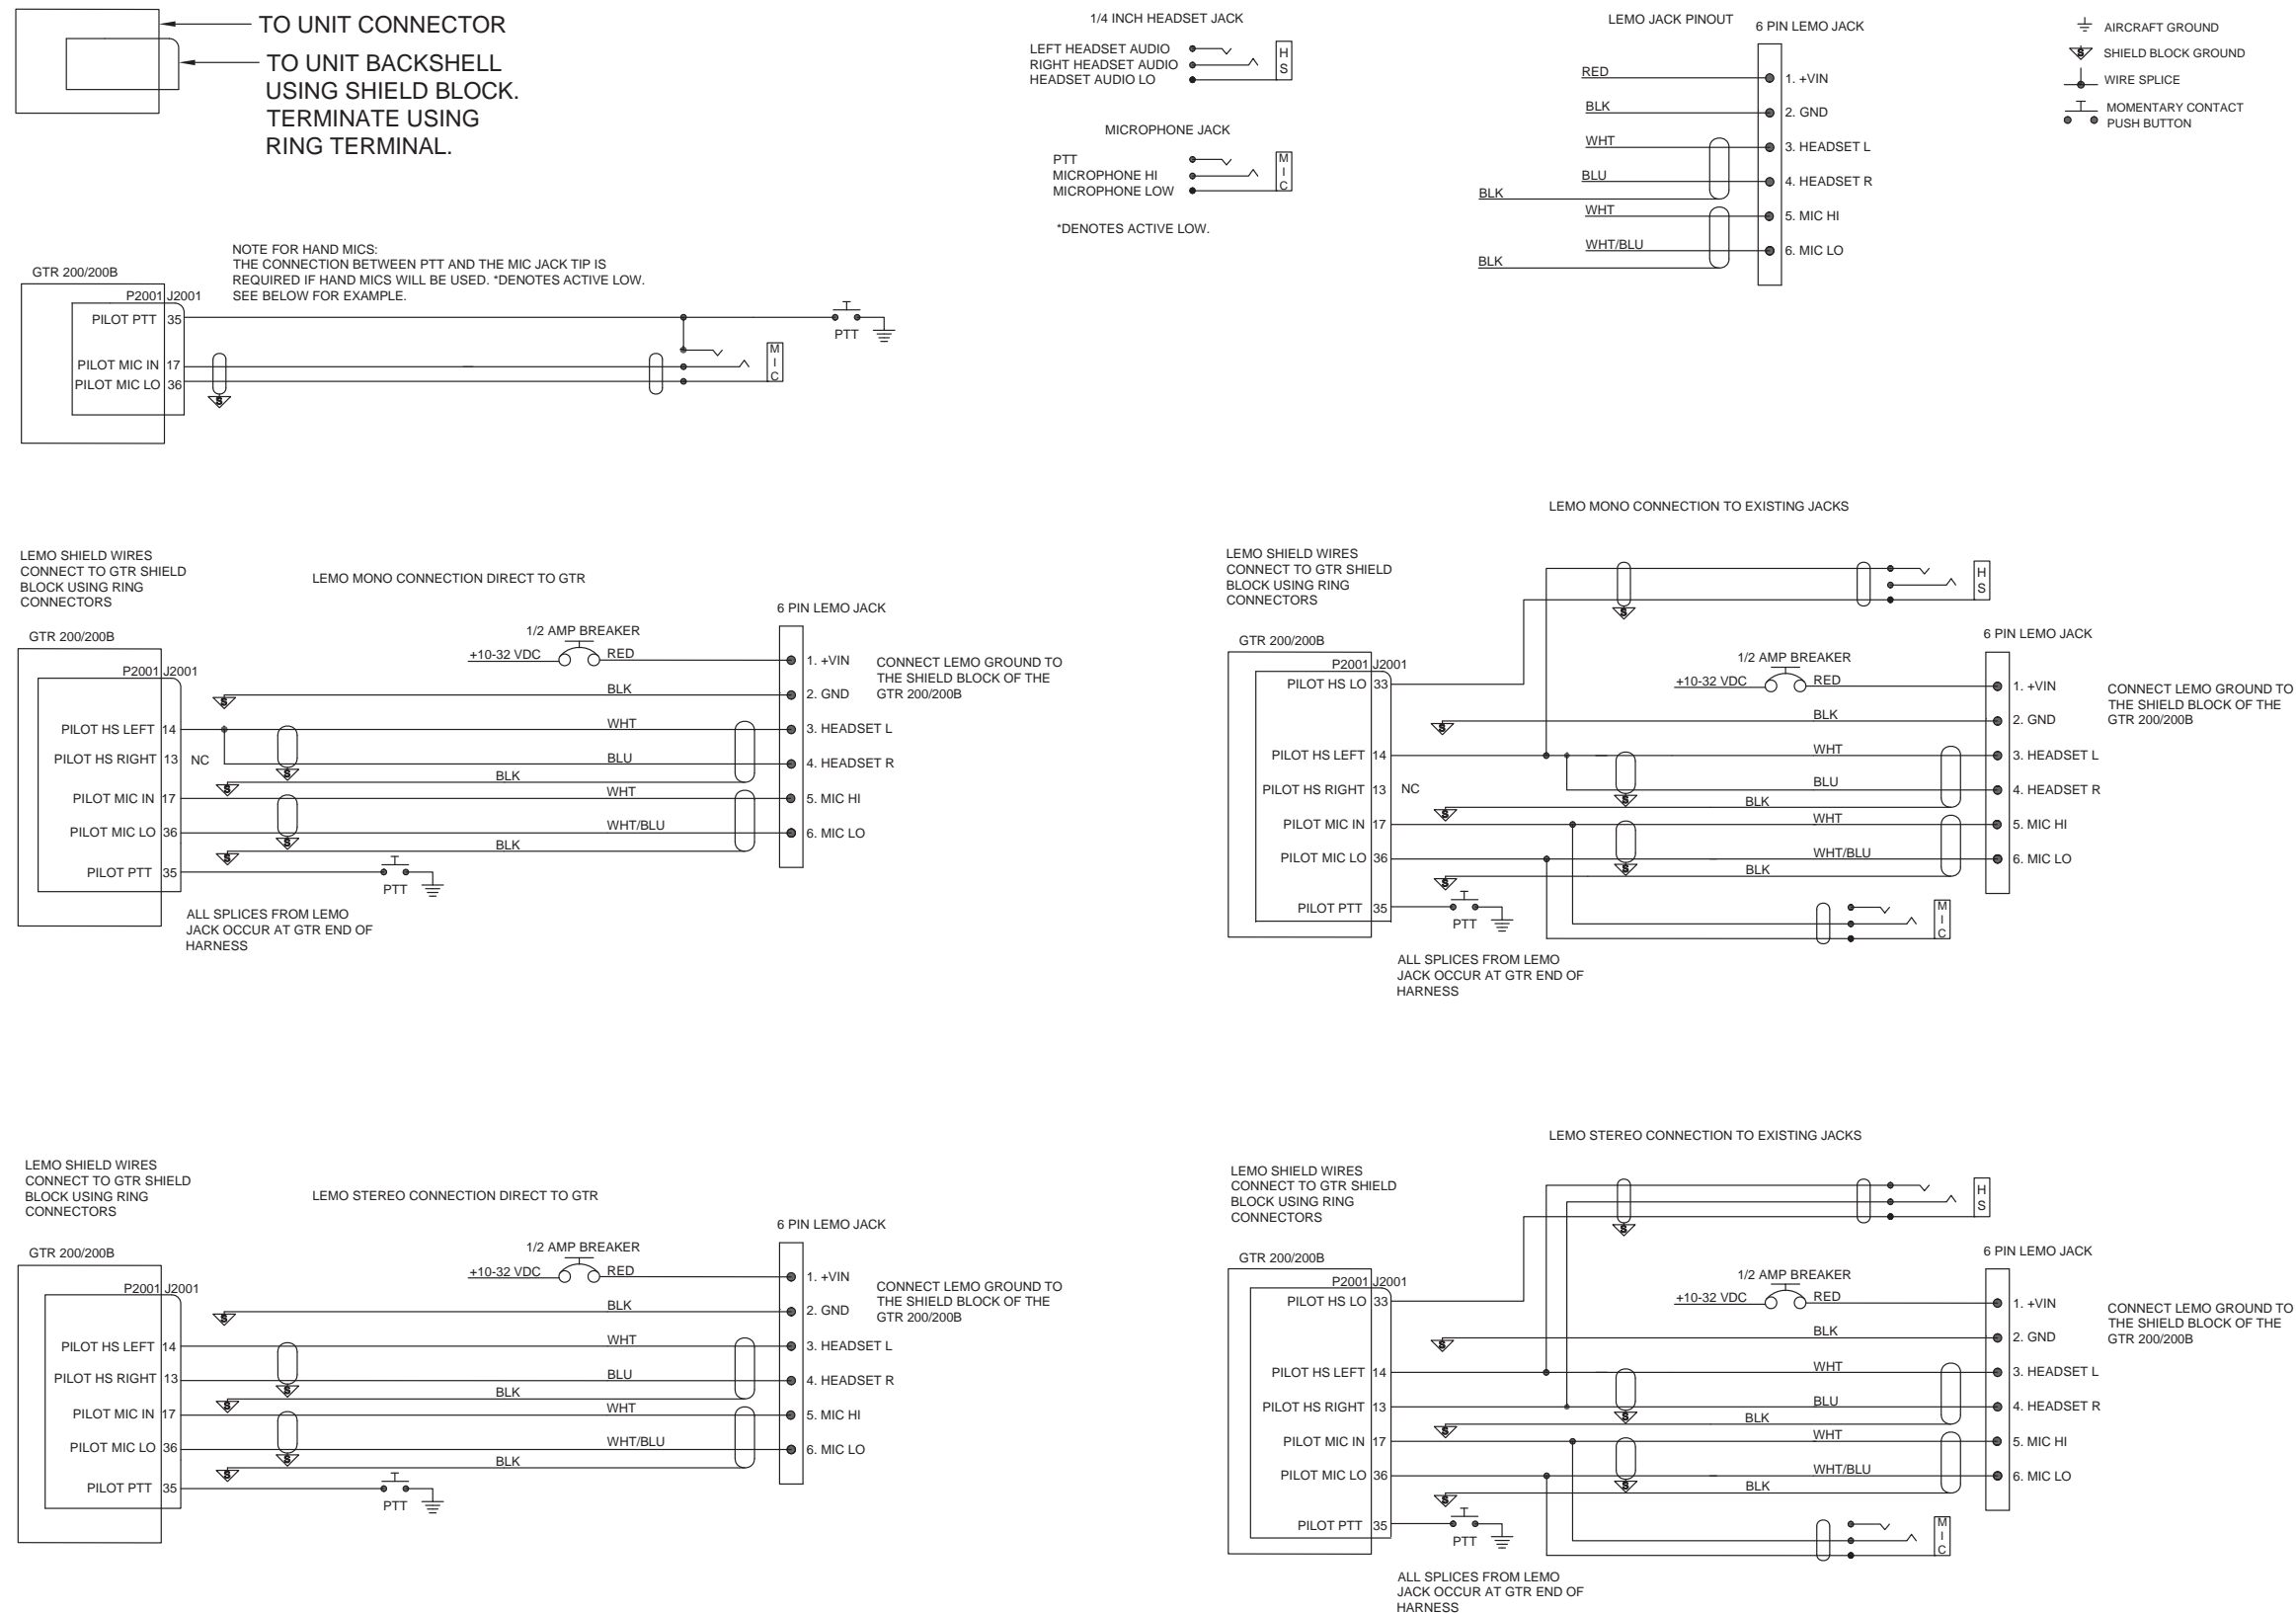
TO UNIT CONNECTOR
TO UNIT BACKSHELL USING SHIELD BLOCK. TERMINATE USING RING TERMINAL.

1/4 INCH HEADSET JACK
LEFT HEADSET AUDIO
RIGHT HEADSET AUDIO
HEADSET AUDIO LO
H S

MICROPHONE JACK
PTT
MICROPHONE HI
MICROPHONE LOW
M I C

*DENOTES ACTIVE LOW.

LEMO JACK PINOUT
6 PIN LEMO JACK
RED
BLK
WHT
BLU
BLK
WHT
WHT/BLU
BLK
1. +VIN
2. GND
3. HEADSET L
4. HEADSET R
5. MIC HI
6. MIC LO

AIRCRAFT GROUND
S SHIELD BLOCK GROUND
WIRE SPLICE
MOMENTARY CONTACT PUSH BUTTON

GTR 200/200B
NOTE FOR HAND MICS:
THE CONNECTION BETWEEN PTT AND THE MIC JACK TIP IS REQUIRED IF HAND MICS WILL BE USED. *DENOTES ACTIVE LOW. SEE BELOW FOR EXAMPLE.
P2001 J2001
PILOT PTT 35
PILOT MIC IN 17
PILOT MIC LO 36
S
PTT
M I C

LEMO MONO CONNECTION TO EXISTING JACKS

LEMO SHIELD WIRES CONNECT TO GTR SHIELD BLOCK USING RING CONNECTORS
LEMO MONO CONNECTION DIRECT TO GTR
6 PIN LEMO JACK
GTR 200/200B
1/2 AMP BREAKER
+10-32 VDC
RED
P2001 J2001
BLK
WHT
BLU
BLK
WHT
WHT/BLU
BLK
PILOT HS LEFT 14
PILOT HS RIGHT 13 NC
PILOT MIC IN 17
PILOT MIC LO 36
PILOT PTT 35
PTT
1. +VIN
2. GND
3. HEADSET L
4. HEADSET R
5. MIC HI
6. MIC LO
CONNECT LEMO GROUND TO THE SHIELD BLOCK OF THE GTR 200/200B
ALL SPLICES FROM LEMO JACK OCCUR AT GTR END OF HARNESS

LEMO SHIELD WIRES CONNECT TO GTR SHIELD BLOCK USING RING CONNECTORS
H S
GTR 200/200B
6 PIN LEMO JACK
P2001 J2001
PILOT HS LO 33
1/2 AMP BREAKER
+10-32 VDC
RED
BLK
WHT
BLU
BLK
WHT
WHT/BLU
BLK
PILOT HS LEFT 14
PILOT HS RIGHT 13 NC
PILOT MIC IN 17
PILOT MIC LO 36
PILOT PTT 35
PTT
M I C
1. +VIN
2. GND
3. HEADSET L
4. HEADSET R
5. MIC HI
6. MIC LO
CONNECT LEMO GROUND TO THE SHIELD BLOCK OF THE GTR 200/200B
ALL SPLICES FROM LEMO JACK OCCUR AT GTR END OF HARNESS

LEMO STEREO CONNECTION TO EXISTING JACKS

LEMO SHIELD WIRES CONNECT TO GTR SHIELD BLOCK USING RING CONNECTORS
LEMO STEREO CONNECTION DIRECT TO GTR
6 PIN LEMO JACK
GTR 200/200B
1/2 AMP BREAKER
+10-32 VDC
RED
P2001 J2001
BLK
WHT
BLU
BLK
WHT
WHT/BLU
BLK
PILOT HS LEFT 14
PILOT HS RIGHT 13
PILOT MIC IN 17
PILOT MIC LO 36
PILOT PTT 35
PTT
1. +VIN
2. GND
3. HEADSET L
4. HEADSET R
5. MIC HI
6. MIC LO
CONNECT LEMO GROUND TO THE SHIELD BLOCK OF THE GTR 200/200B

LEMO SHIELD WIRES CONNECT TO GTR SHIELD BLOCK USING RING CONNECTORS
H S
GTR 200/200B
6 PIN LEMO JACK
P2001 J2001
PILOT HS LO 33
1/2 AMP BREAKER
+10-32 VDC
RED
BLK
WHT
BLU
BLK
WHT
WHT/BLU
BLK
PILOT HS LEFT 14
PILOT HS RIGHT 13
PILOT MIC IN 17
PILOT MIC LO 36
PILOT PTT 35
PTT
M I C
1. +VIN
2. GND
3. HEADSET L
4. HEADSET R
5. MIC HI
6. MIC LO
CONNECT LEMO GROUND TO THE SHIELD BLOCK OF THE GTR 200/200B
ALL SPLICES FROM LEMO JACK OCCUR AT GTR END OF HARNESS